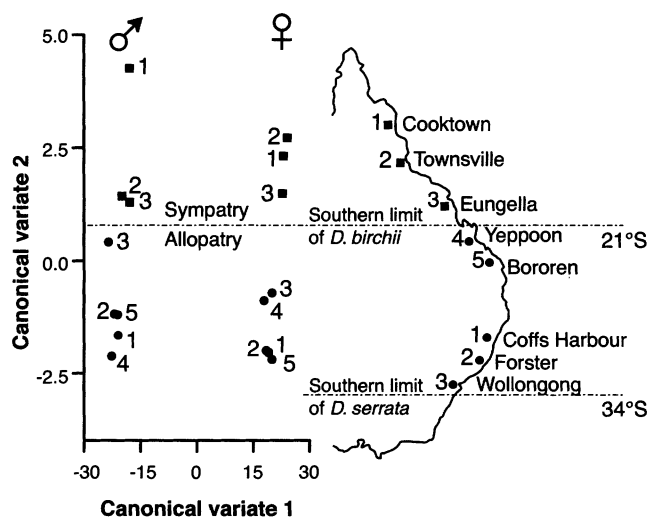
♂ ♀

5.0
2.5
0.0
-2.5

Canonical variate 2

1
2
3
3
2 5
1
4

2
1
3
3
4
2 1
5

Sympatry
Allopatry

Southern limit of *D. birchii*

21°S

Southern limit of *D. serrata*

34°S

1 Cooktown
2 Townsville
3 Eungella
4 Yeppoon
5 Bororen
1 Coffs Harbour
2 Forster
3 Wollongong

-30 -15 0 15 30

Canonical variate 1